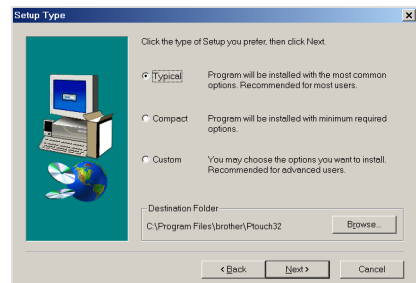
Setup Type

Click the type of Setup you prefer, then click Next.

Typical Program will be installed with the most common options. Recommended for most users.

Compact Program will be installed with minimum required options.

Custom You may choose the options you want to install. Recommended for advanced users.

Destination Folder
C:\Program Files\brother\Ptouch32

Browse...

< Back Next > Cancel